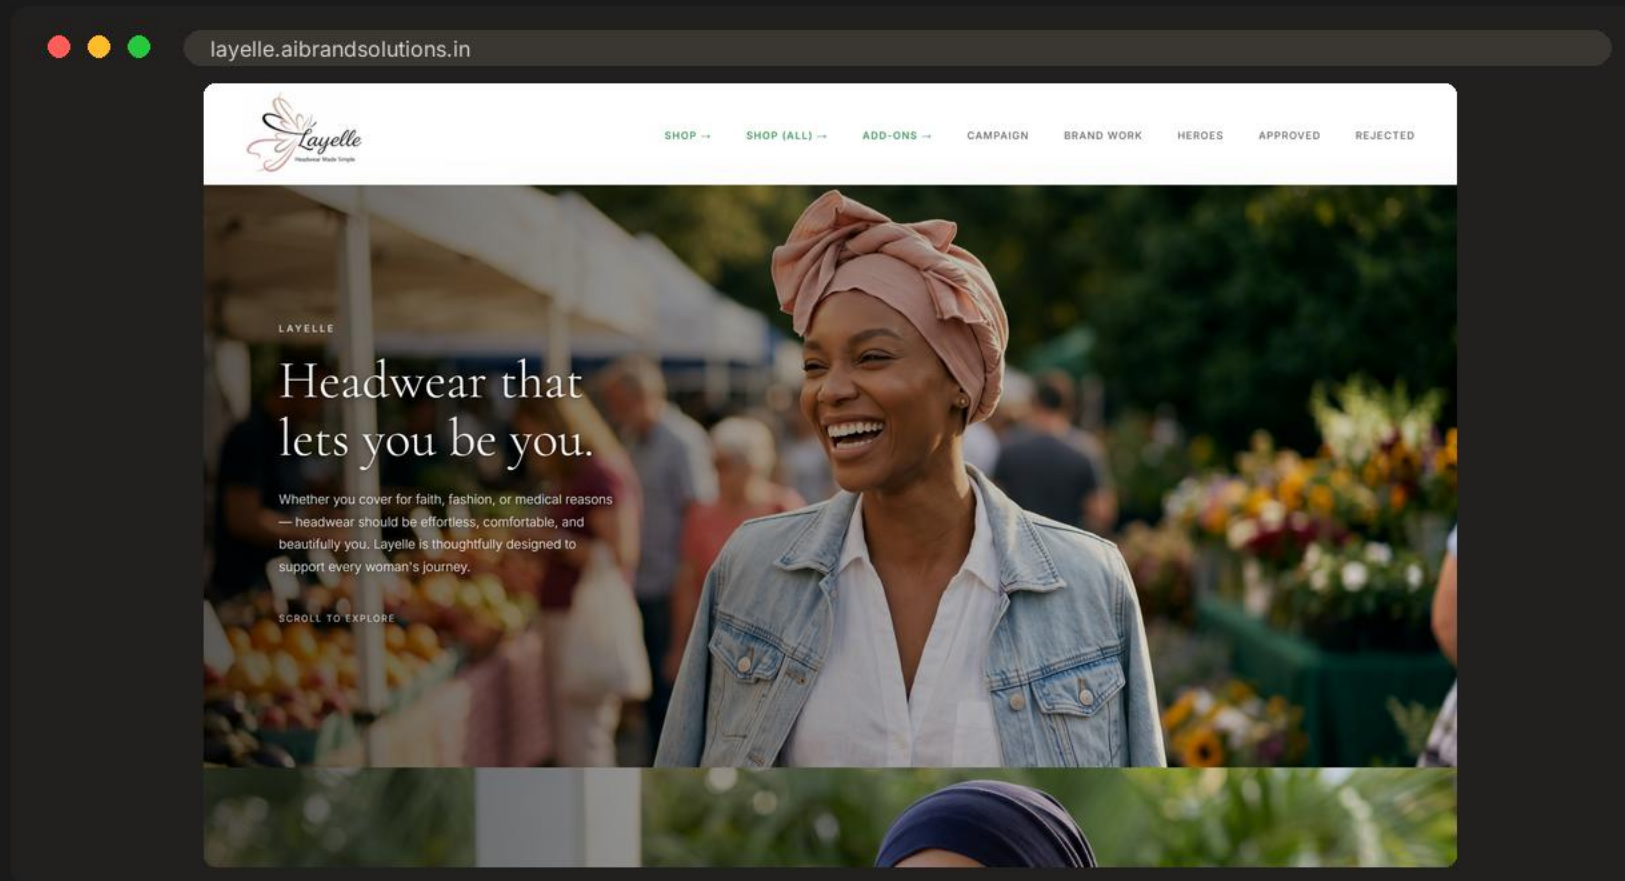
layelle.aibrandsolutions.in

Layelle
Headwear Made Simple

SHOP → SHOP (ALL) → ADD-ONS → CAMPAIGN BRAND WORK HEROES APPROVED REJECTED

LAYELLE

Headwear that lets you be you.

Whether you cover for faith, fashion, or medical reasons — headwear should be effortless, comfortable, and beautifully you. Layelle is thoughtfully designed to support every woman's journey.

SCROLL TO EXPLORE